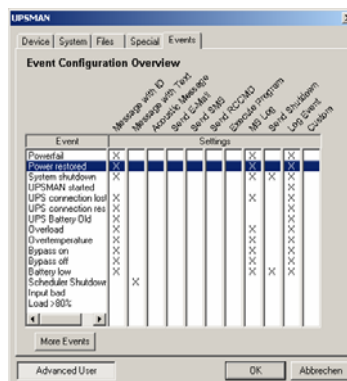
UPSMAN

Device | System | Files | Special | Events

Event Configuration Overview

Message with ID
Message with Text
Acoustic Message
Send E-Mail
Send SMS
Send RCCMD
Execute Program
MS Log
Send Shutdown
Log Event
Custom

| Event | Settings | | | | | | | | | | |
|---|---|---|---|---|---|---|---|---|---|---|---|
| Powerfail | X | | | | | | | X | | X | |
| Power restored | X | | | | | | | X | | X | |
| System shutdown | X | | | | | | | X | X | X | |
| UPSMAN started | | | | | | | | | | X | |
| UPS connection lost | X | | | | | | | X | | X | |
| UPS connection res | X | | | | | | | | | X | |
| UPS Battery Old | X | | | | | | | | | X | |
| Overload | X | | | | | | | X | | X | |
| Overtemperature | X | | | | | | | X | | X | |
| Bypass on | X | | | | | | | X | | X | |
| Bypass off | X | | | | | | | X | | X | |
| Battery low | X | | | | | | | X | X | X | |
| Scheduler Shutdowr | | X | | | | | | | | | |
| Input bad | | | | | | | | | | | |
| Load >80% | | | | | | | | | | | |

More Events

Advanced User
OK
Abbrechen